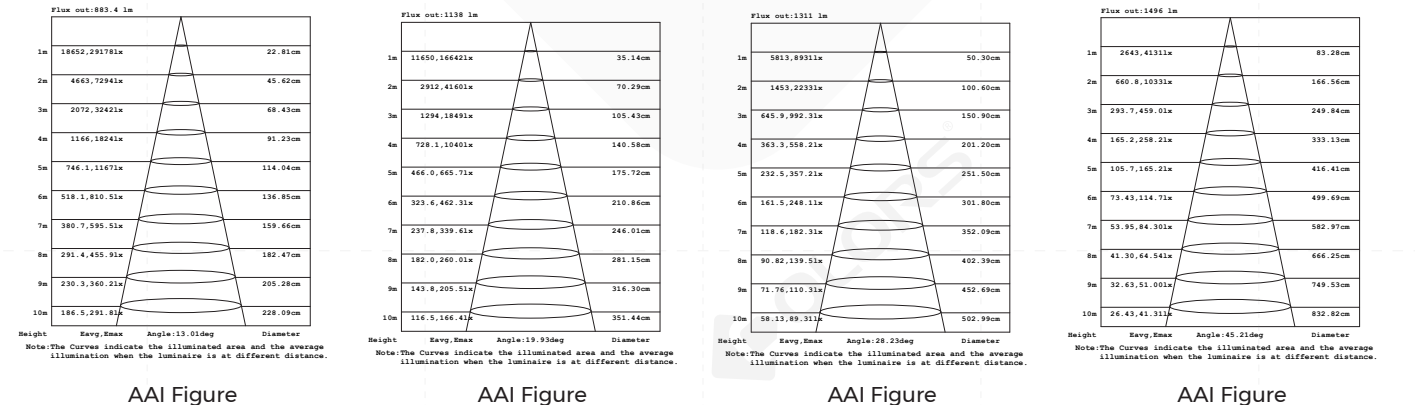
Flux out:883.4 lm

| | | |
|---|---|---|
| 1m | 18652,291781x | 22.81cm |
| 2m | 4663,72941x | 45.62cm |
| 3m | 2072,32421x | 68.43cm |
| 4m | 1166,18241x | 91.23cm |
| 5m | 746.1,11671x | 114.04cm |
| 6m | 518.1,810.51x | 136.85cm |
| 7m | 380.7,595.51x | 159.66cm |
| 8m | 291.4,455.91x | 182.47cm |
| 9m | 230.3,360.21x | 205.28cm |
| 10m | 186.5,291.81x | 228.09cm |

Height Eavg,Emax Angle:13.01deg Diameter

Note:The Curves indicate the illuminated area and the average illumination when the luminaire is at different distance.

AAI Figure

Flux out:1138 lm

| | | |
|---|---|---|
| 1m | 11650,166421x | 35.14cm |
| 2m | 2912,41601x | 70.29cm |
| 3m | 1294,18491x | 105.43cm |
| 4m | 728.1,10401x | 140.58cm |
| 5m | 466.0,665.71x | 175.72cm |
| 6m | 323.6,462.31x | 210.86cm |
| 7m | 237.8,339.61x | 246.01cm |
| 8m | 182.0,260.01x | 281.15cm |
| 9m | 143.8,205.51x | 316.30cm |
| 10m | 116.5,166.41x | 351.44cm |

Height Eavg,Emax Angle:19.93deg Diameter

Note:The Curves indicate the illuminated area and the average illumination when the luminaire is at different distance.

AAI Figure

Flux out:1311 lm

| | | |
|---|---|---|
| 1m | 5813,89311x | 50.30cm |
| 2m | 1453,22331x | 100.60cm |
| 3m | 645.9,992.31x | 150.90cm |
| 4m | 363.3,558.21x | 201.20cm |
| 5m | 232.5,357.21x | 251.50cm |
| 6m | 161.5,248.11x | 301.80cm |
| 7m | 118.6,182.31x | 352.09cm |
| 8m | 90.82,139.51x | 402.39cm |
| 9m | 71.76,110.31x | 452.69cm |
| 10m | 58.13,89.311x | 502.99cm |

Height Eavg,Emax Angle:28.23deg Diameter

Note:The Curves indicate the illuminated area and the average illumination when the luminaire is at different distance.

AAI Figure

Flux out:1496 lm

| | | |
|---|---|---|
| 1m | 2643,41311x | 83.28cm |
| 2m | 660.8,10331x | 166.56cm |
| 3m | 293.7,459.01x | 249.84cm |
| 4m | 165.2,258.21x | 333.13cm |
| 5m | 105.7,165.21x | 416.41cm |
| 6m | 73.43,114.71x | 499.69cm |
| 7m | 53.95,84.301x | 582.97cm |
| 8m | 41.30,64.541x | 666.25cm |
| 9m | 32.63,51.001x | 749.53cm |
| 10m | 26.43,41.311x | 832.82cm |

Height Eavg,Emax Angle:45.21deg Diameter

Note:The Curves indicate the illuminated area and the average illumination when the luminaire is at different distance.

AAI Figure